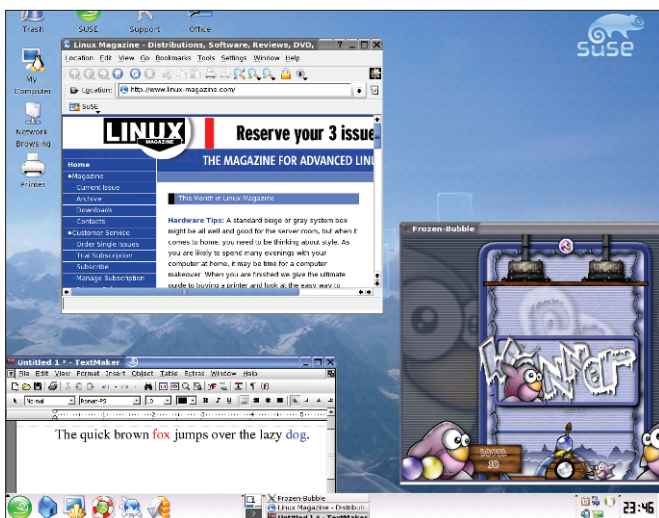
Trash SUSE Support Office

My Computer

Network Browsing

Printers

suse

Linux Magazine - Distributions, Software, Reviews, DVD,

Location Edit View Go Bookmarks Tools Settings Window Help

Location: http://www.linux-magazine.com/

SuSE

LINUX MAGAZINE

Reserve your 3 issue

THE MAGAZINE FOR ADVANCED LINU

Home
Magazine
Current Issue
Archive
Downloads
Contacts
Customer Service
Order Single Issues
Trial Subscription
Subscribe
Manage Subscription

This Month in Linux Magazine

Hardware Tips: A standard beige or gray system box might be all well and good for the server room, but when it comes to home, you need to be thinking about style. As you are likely to spend many evenings with your computer at home, it may be time for a computer makeover. When you are finished we give the ultimate guide to buying a printer and look at the easy way to

Frozen-Bubble

Untitled 1 * - TextMaker

File Edit View Format Insert Object Table Extras Window Help

Normal Roman-PS 10

The quick brown fox jumps over the lazy dog.

Frozen Bubble
Linux Magazine - Distributi
Untitled 1 * - TextMaker

23:46